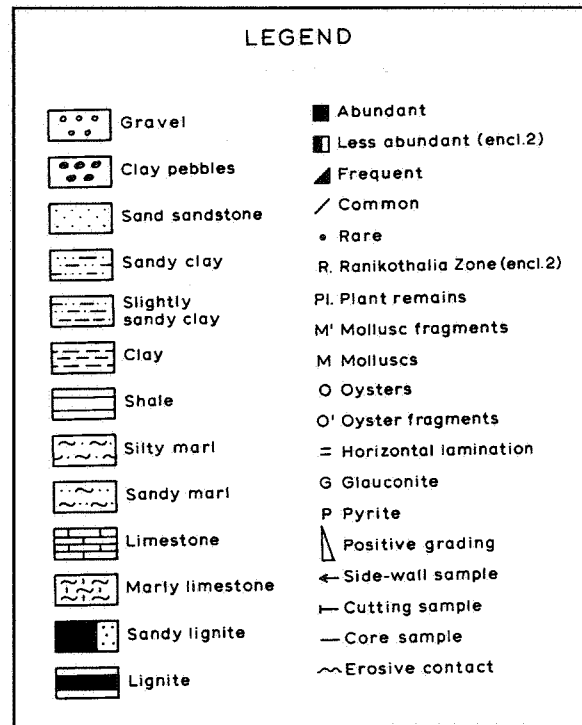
LEGEND

Gravel
Clay pebbles
Sand sandstone
Sandy clay
Slightly sandy clay
Clay
Shale
Silty marl
Sandy marl
Limestone
Marly limestone
Sandy lignite
Lignite

Abundant
Less abundant (encl.2)
Frequent
Common
Rare
R. Ranikothalia Zone (encl.2)
Pl. Plant remains
M' Mollusc fragments
M Molluscs
O Oysters
O' Oyster fragments
= Horizontal lamination
G Glauconite
P Pyrite
Positive grading
Side-wall sample
Cutting sample
Core sample
Erosive contact